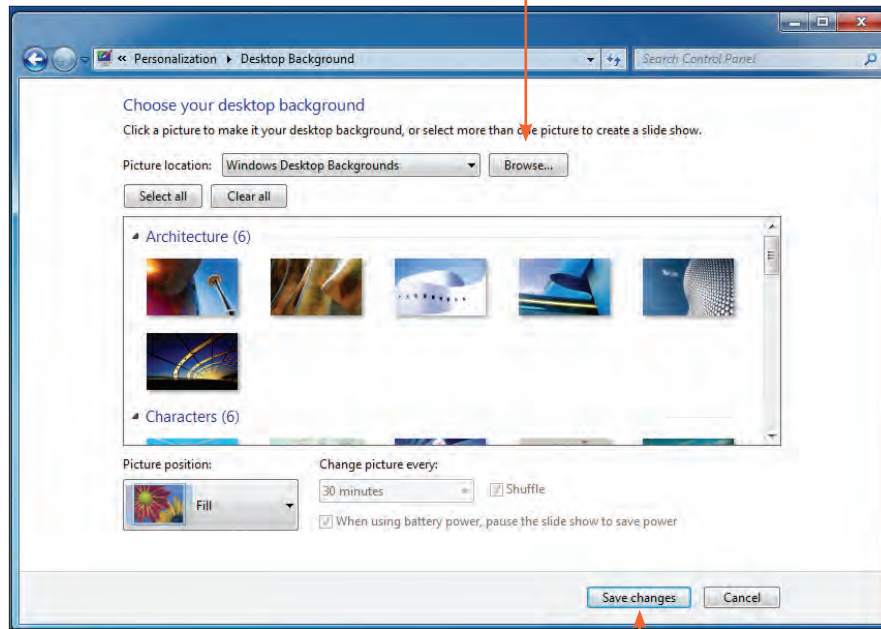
« Personalization ▸ Desktop Background

Search Control Panel

Choose your desktop background

Click a picture to make it your desktop background, or select more than one picture to create a slide show.

Picture location: Windows Desktop Backgrounds

Browse...

Select all

Clear all

Architecture (6)

Characters (6)

Picture position:

Fill

Change picture every:

30 minutes

Shuffle

When using battery power, pause the slide show to save power

Save changes

Cancel